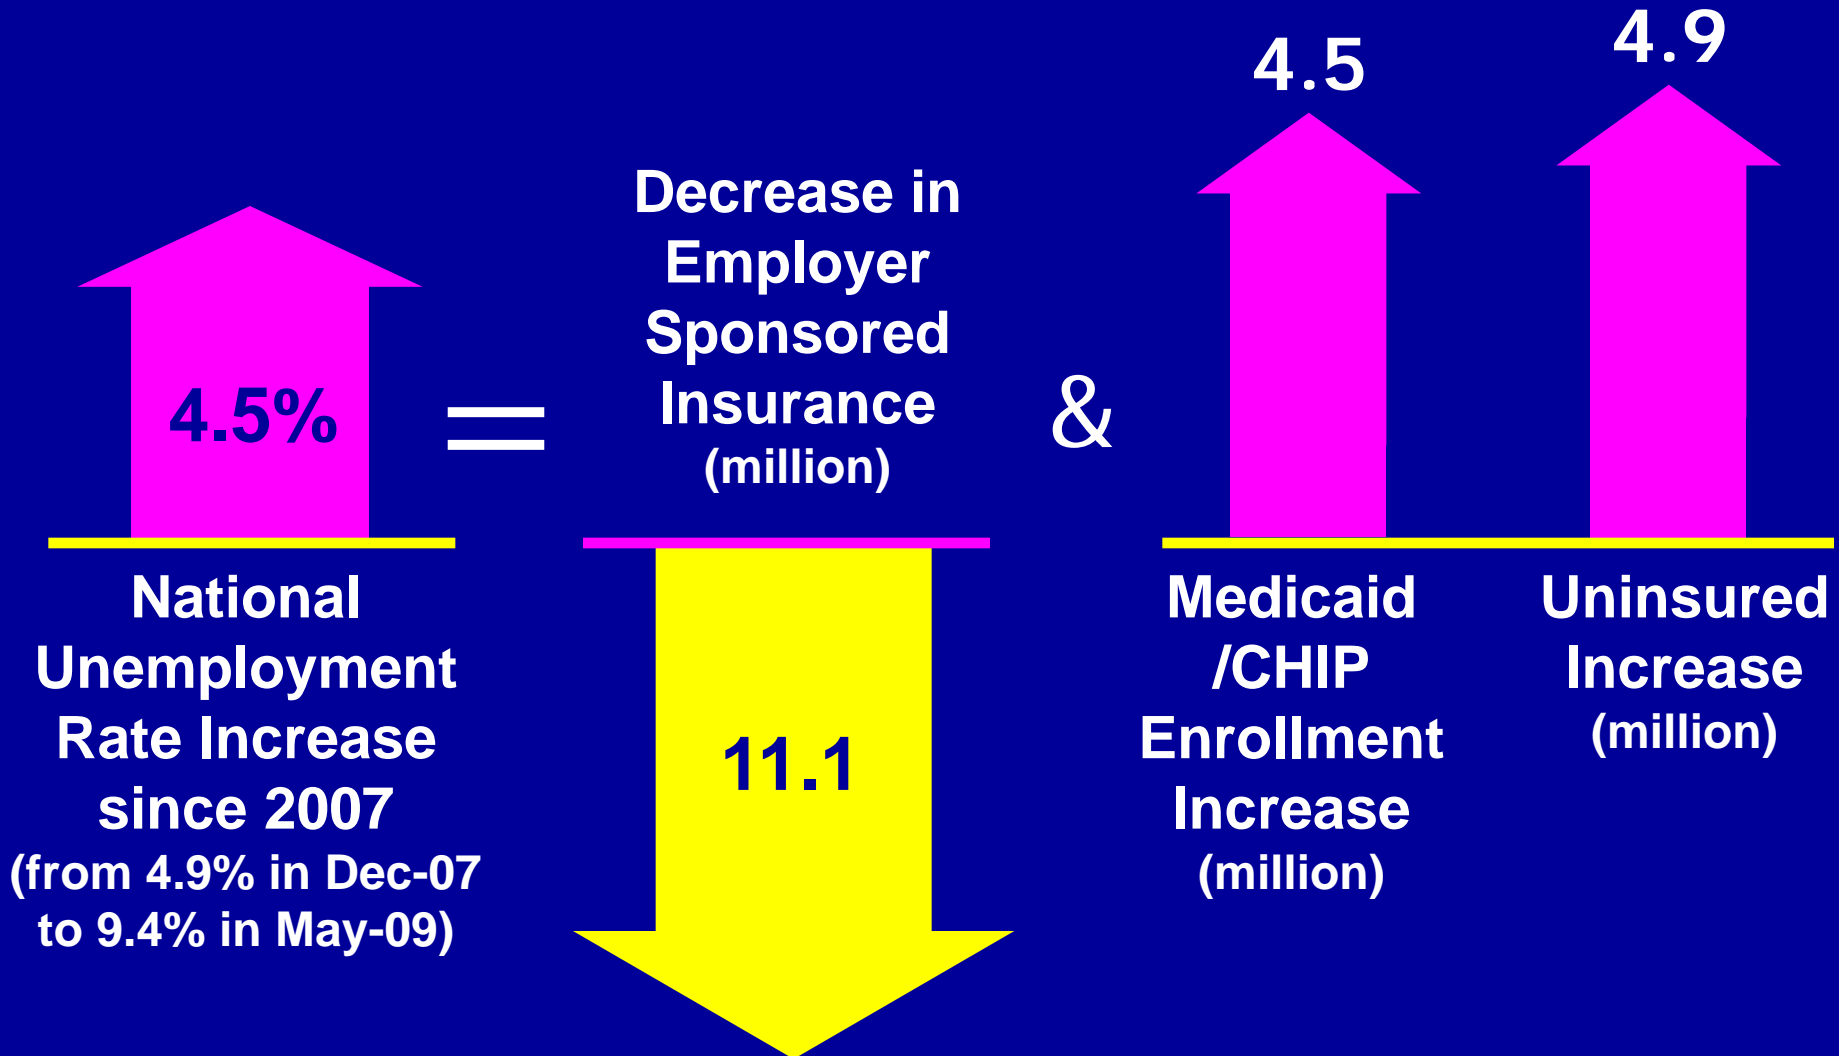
4.5%

National Unemployment Rate Increase since 2007 (from 4.9% in Dec-07 to 9.4% in May-09)

=

Decrease in Employer Sponsored Insurance (million)

11.1

&

4.5

Medicaid /CHIP Enrollment Increase (million)

4.9

Uninsured Increase (million)